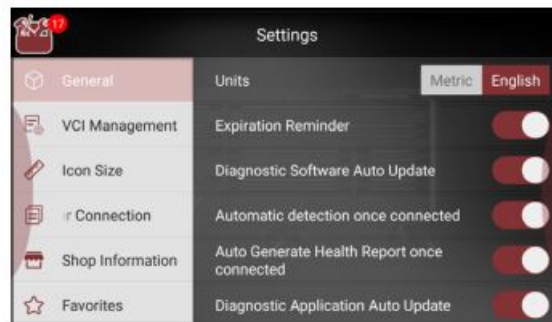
17

Settings

General

VCI Management

Icon Size

r Connection

Shop Information

Favorites

Units

Metric

English

Expiration Reminder

Diagnostic Software Auto Update

Automatic detection once connected

Auto Generate Health Report once connected

Diagnostic Application Auto Update